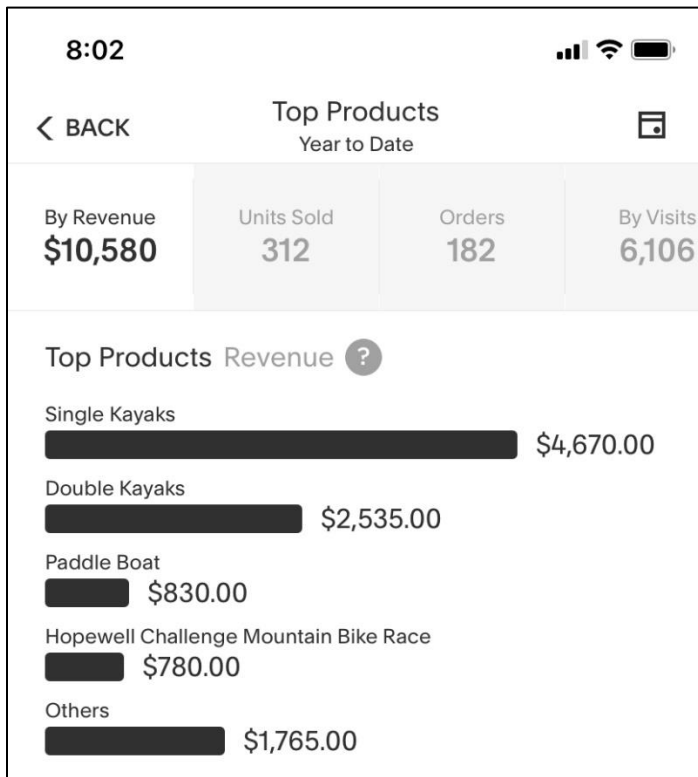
8:02

< BACK

Top Products
Year to Date

By Revenue
$10,580

Units Sold
312

Orders
182

By Visits
6,106

Top Products Revenue ?

Single Kayaks
$4,670.00

Double Kayaks
$2,535.00

Paddle Boat
$830.00

Hopewell Challenge Mountain Bike Race
$780.00

Others
$1,765.00